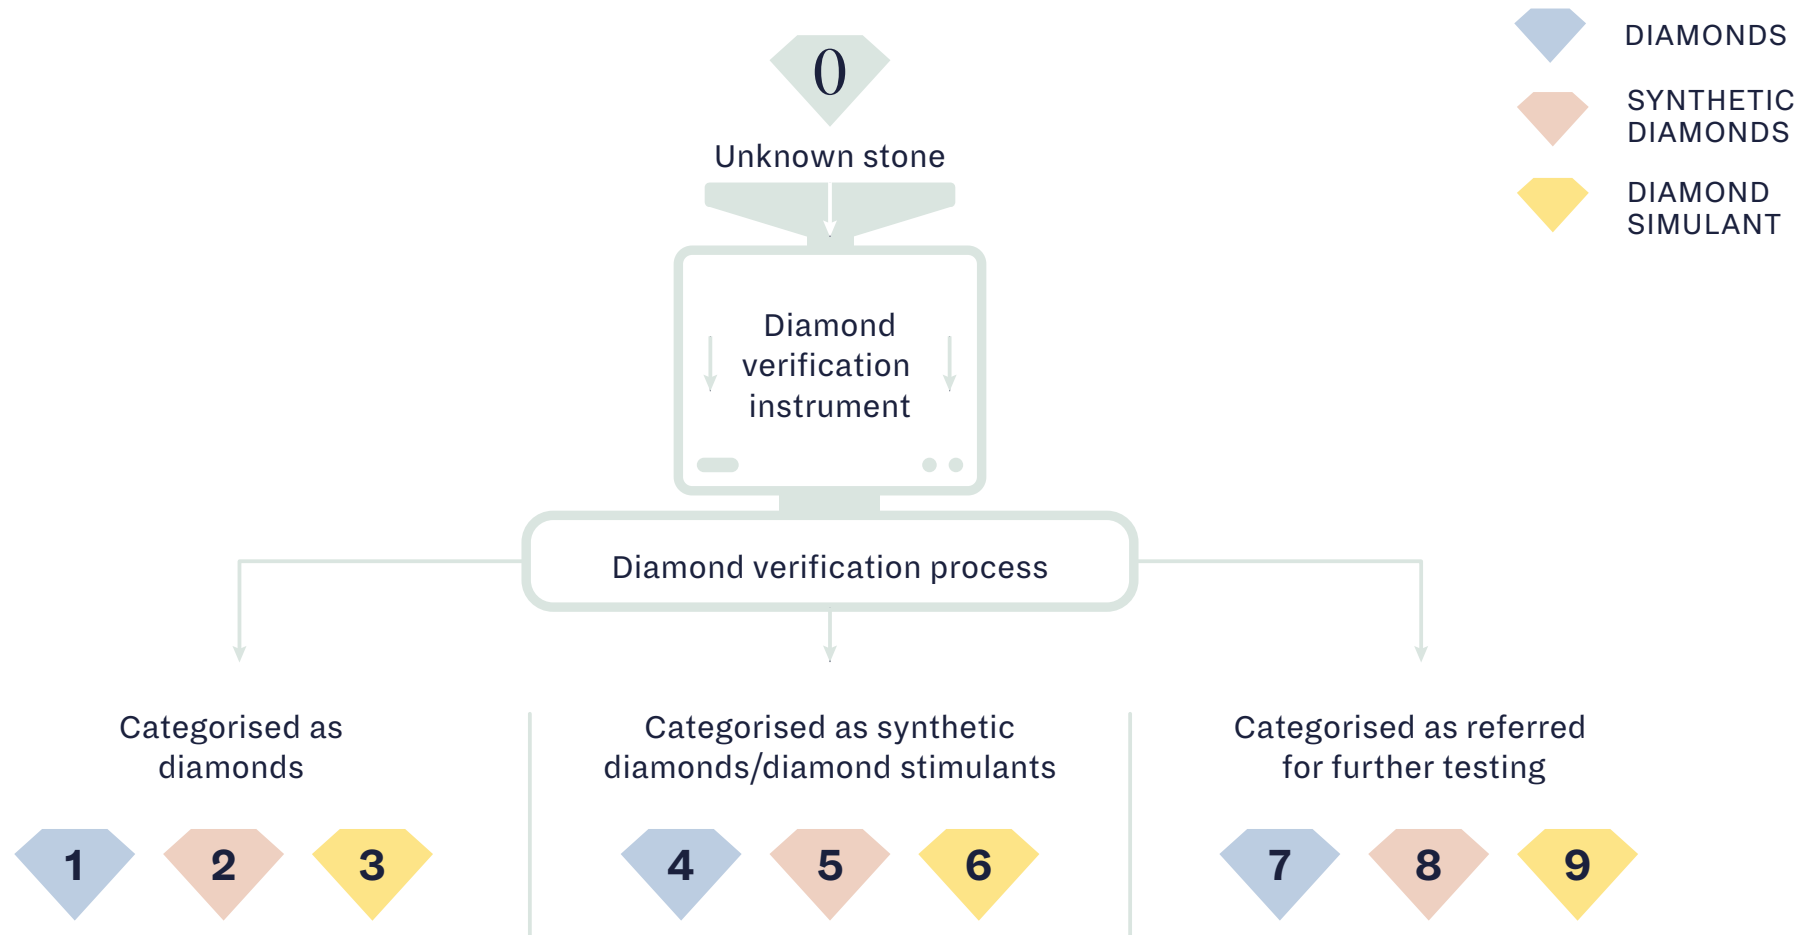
DIAMONDS

SYNTHETIC DIAMONDS

DIAMOND SIMULANT

0

Unknown stone

Diamond verification instrument

Diamond verification process

Categorised as diamonds

1 2 3

Categorised as synthetic diamonds/diamond stimulants

4 5 6

Categorised as referred for further testing

7 8 9